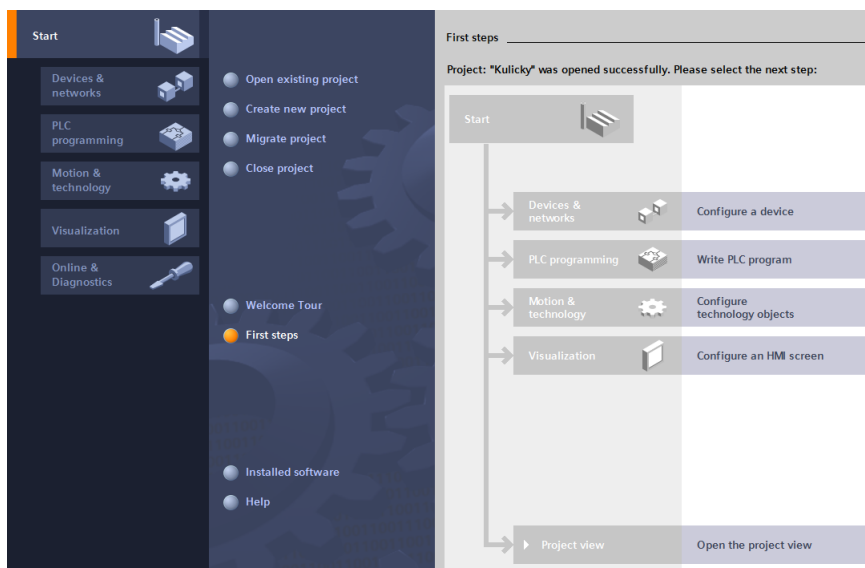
Start

Devices & networks

PLC programming

Motion & technology

Visualization

Online & Diagnostics

Open existing project

Create new project

Migrate project

Close project

Welcome Tour

First steps

Installed software

Help

First steps

Project: "Kulicky" was opened successfully. Please select the next step:

Start

Devices & networks

Configure a device

PLC programming

Write PLC program

Motion & technology

Configure technology objects

Visualization

Configure an HMI screen

Project view

Open the project view